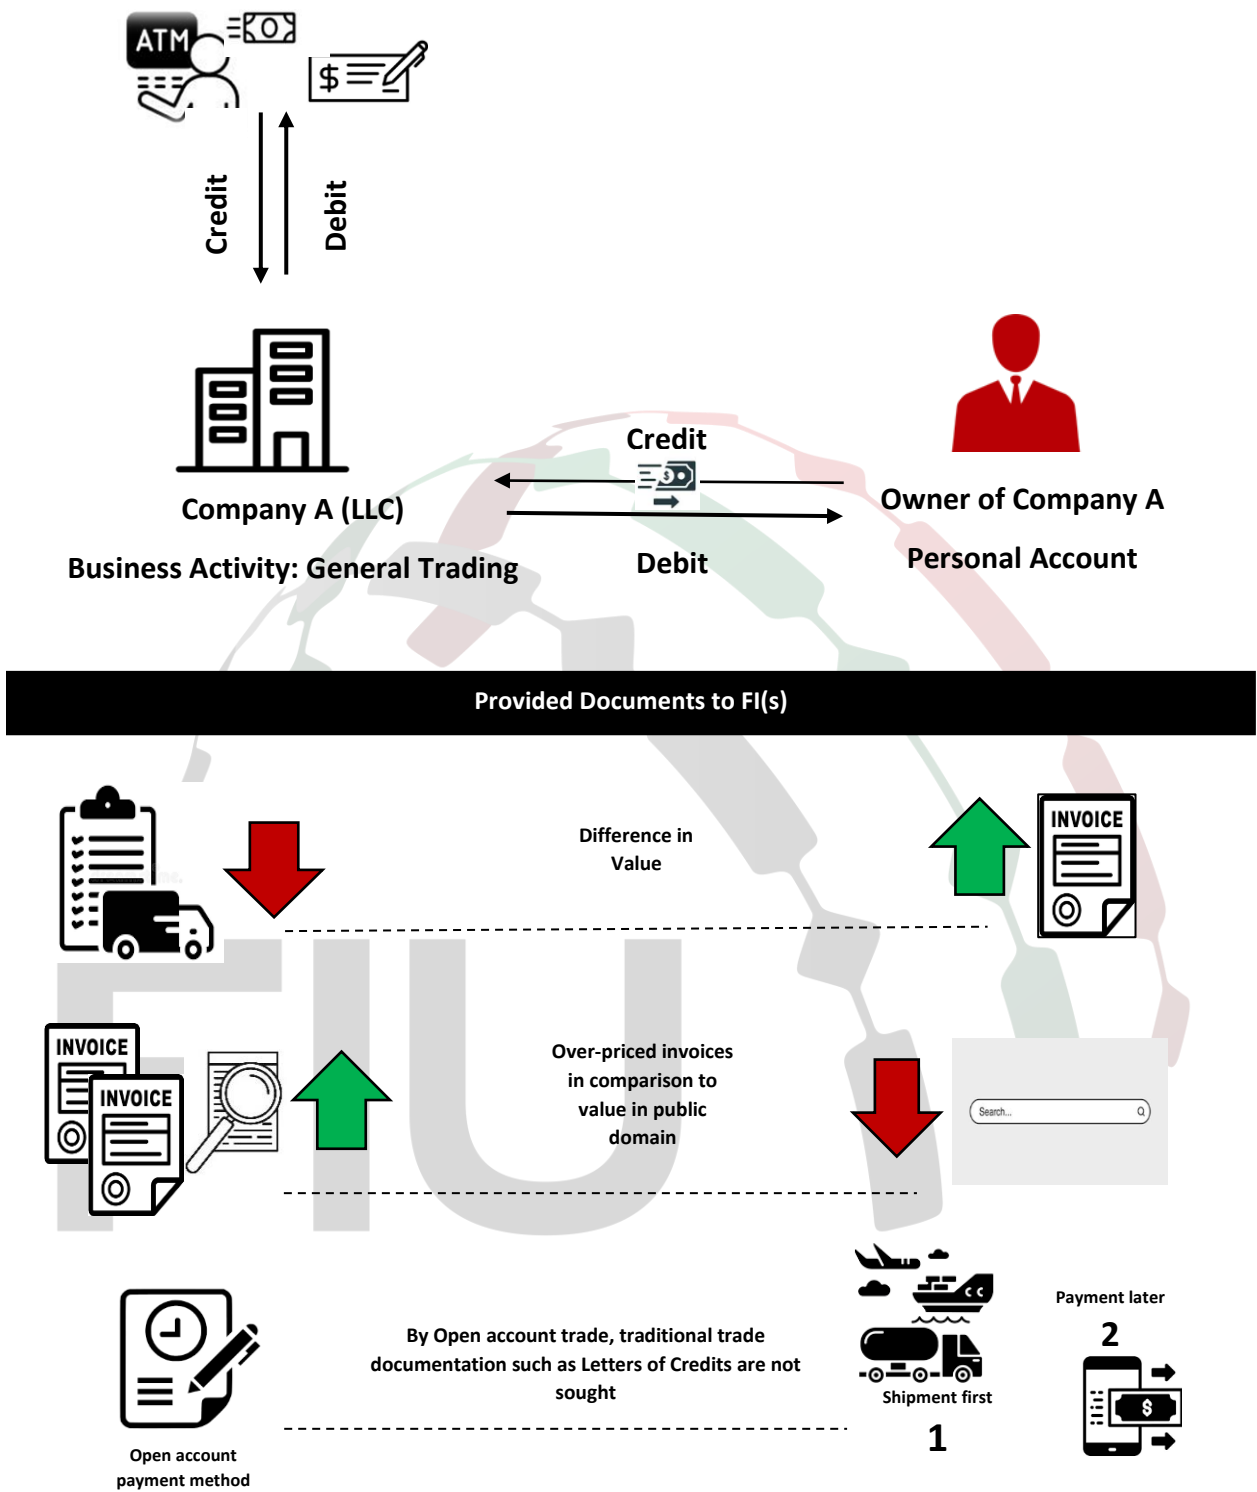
ATM

$

Credit

Debit

Company A (LLC)

Business Activity: General Trading

Credit

Debit

Owner of Company A

Personal Account

Provided Documents to FI(s)

Difference in Value

INVOICE

INVOICE

INVOICE

Over-priced invoices in comparison to value in public domain

Search...

Payment later

2

$

By Open account trade, traditional trade documentation such as Letters of Credits are not sought

Shipment first

1

Open account payment method